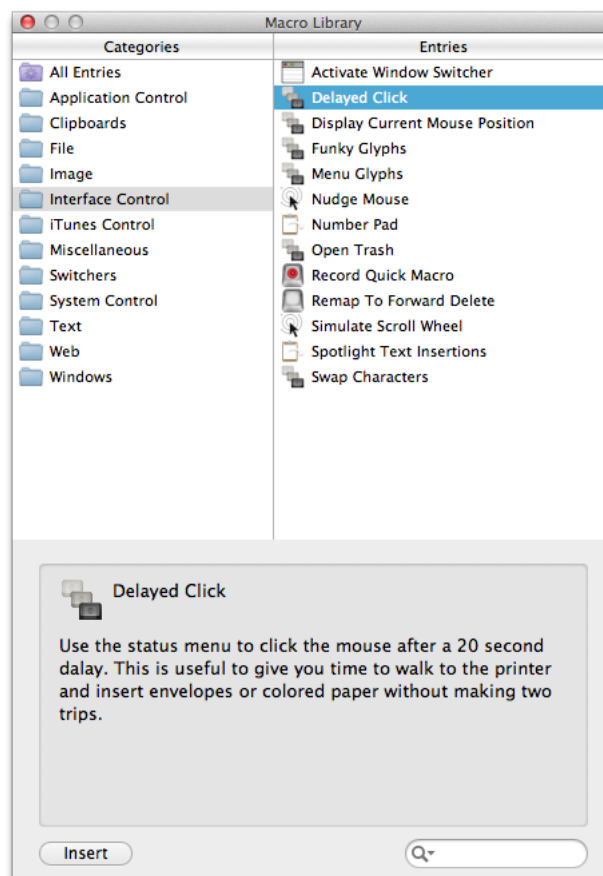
Macro Library

| Categories | Entries |
|---|---|
| All Entries | Activate Window Switcher |
| Application Control | Delayed Click |
| Clipboards | Display Current Mouse Position |
| File | Funky Glyphs |
| Image | Menu Glyphs |
| Interface Control | Nudge Mouse |
| iTunes Control | Number Pad |
| Miscellaneous | Open Trash |
| Switchers | Record Quick Macro |
| System Control | Remap To Forward Delete |
| Text | Simulate Scroll Wheel |
| Web | Spotlight Text Insertions |
| Windows | Swap Characters |

Delayed Click

Use the status menu to click the mouse after a 20 second dalay. This is useful to give you time to walk to the printer and insert envelopes or colored paper without making two trips.

Insert